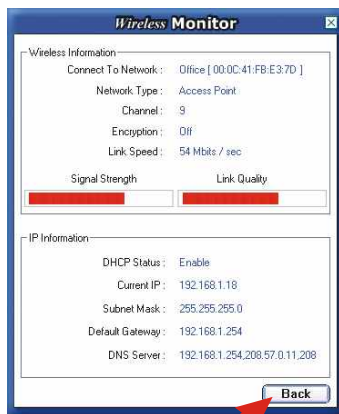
Wireless Monitor

Wireless Information

Connect To Network : Office [ 00:0C:41:FB:E3:7D ]

Network Type : Access Point

Channel : 9

Encryption : Off

Link Speed : 54 Mbits / sec

Signal Strength

Link Quality

IP Information

DHCP Status : Enable

Current IP : 192.168.1.18

Subnet Mask : 255.255.255.0

Default Gateway : 192.168.1.254

DNS Server : 192.168.1.254,208.57.0.11,208

Back